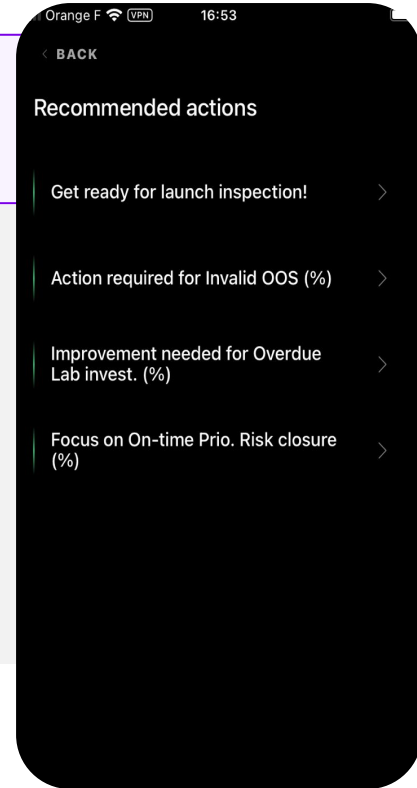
Orange F VPN 16:53

< BACK

Recommended actions

Get ready for launch inspection!

Action required for Invalid OOS (%)

Improvement needed for Overdue Lab invest. (%)

Focus on On-time Prio. Risk closure (%)